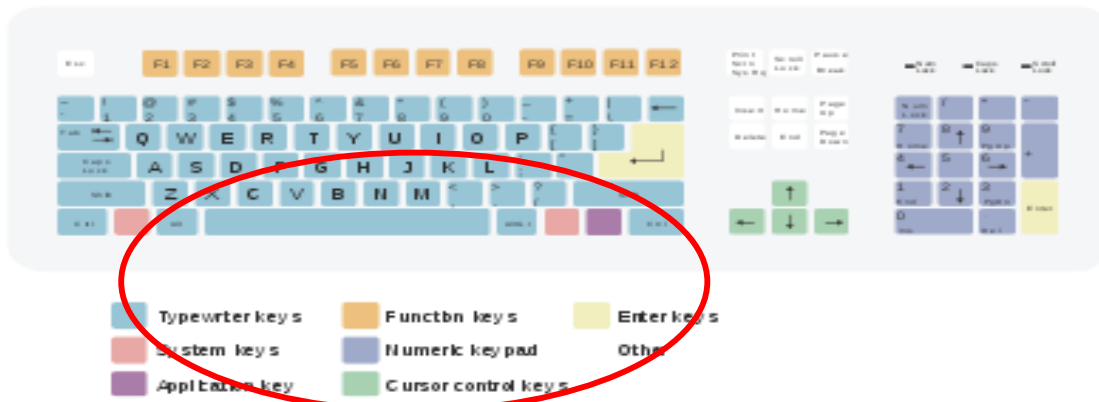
Esc F1 F2 F3 F4 F5 F6 F7 F8 F9 F10 F11 F12

Print Scrn Sys Rq Scroll Lock Pause Break

Num Lock Caps Lock Scroll Lock

Q W E R T Y U I O P
A S D F G H J K L
Z X C V B N M

Tab Caps Lock Shift Ctrl Alt Alt Gr Ctrl

Insert Home Page Up
Delete End Page Down

Num Lock / * -
7 Home 8 9 Pg Up +
4 5 6
1 End 2 3 Pg Dn Enter
0 Ins . Del

Typewrter keys
System keys
Applcation key
Functon keys
Numeric keypad
Cursor control keys
Enter keys
Other